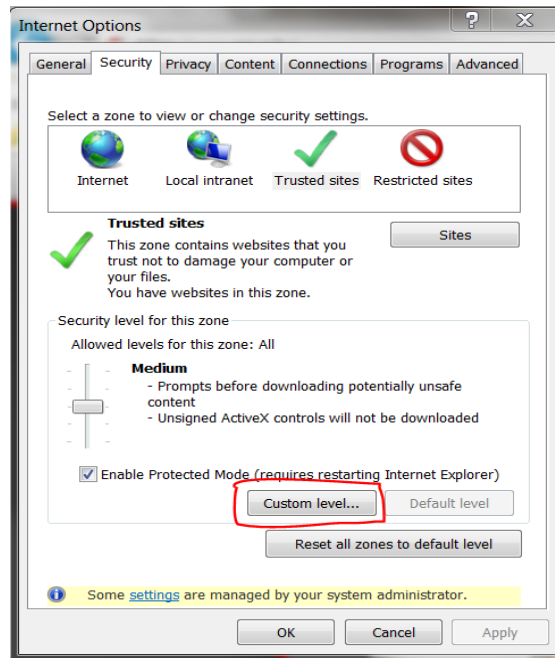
Internet Options

?

X

General | Security | Privacy | Content | Connections | Programs | Advanced

Select a zone to view or change security settings.

Internet

Local intranet

Trusted sites

Restricted sites

**Trusted sites**

This zone contains websites that you trust not to damage your computer or your files.
You have websites in this zone.

Sites

Security level for this zone

Allowed levels for this zone: All

**Medium**
- Prompts before downloading potentially unsafe content
- Unsigned ActiveX controls will not be downloaded

Enable Protected Mode (requires restarting Internet Explorer)

Custom level...

Default level

Reset all zones to default level

Some settings are managed by your system administrator.

OK

Cancel

Apply